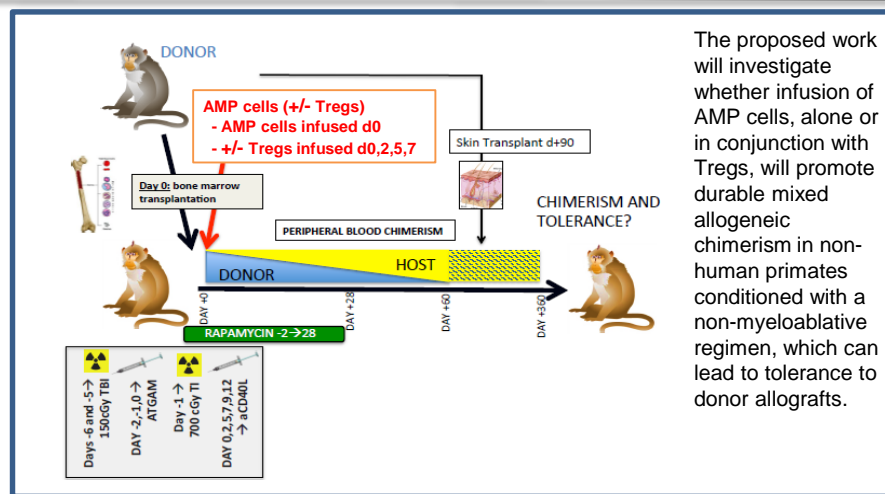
DONOR

AMP cells (+/- Tregs)
- AMP cells infused d0
- +/- Tregs infused d0,2,5,7

Skin Transplant d+90

Day 0: bone marrow transplantation

CHIMERISM AND TOLERANCE?

PERIPHERAL BLOOD CHIMERISM

DONOR

HOST

DAY +0

DAY +28

DAY +60

DAY +360

RAPAMYCIN -2→28

Days -6 and -5→ 150cGy TBI

DAY -2,-1,0→ ATGAM

Day -1→ 700 cGy TI

DAY 0,2,5,7,9,12 → aCD40L

The proposed work will investigate whether infusion of AMP cells, alone or in conjunction with Tregs, will promote durable mixed allogeneic chimerism in non-human primates conditioned with a non-myeloablative regimen, which can lead to tolerance to donor allografts.